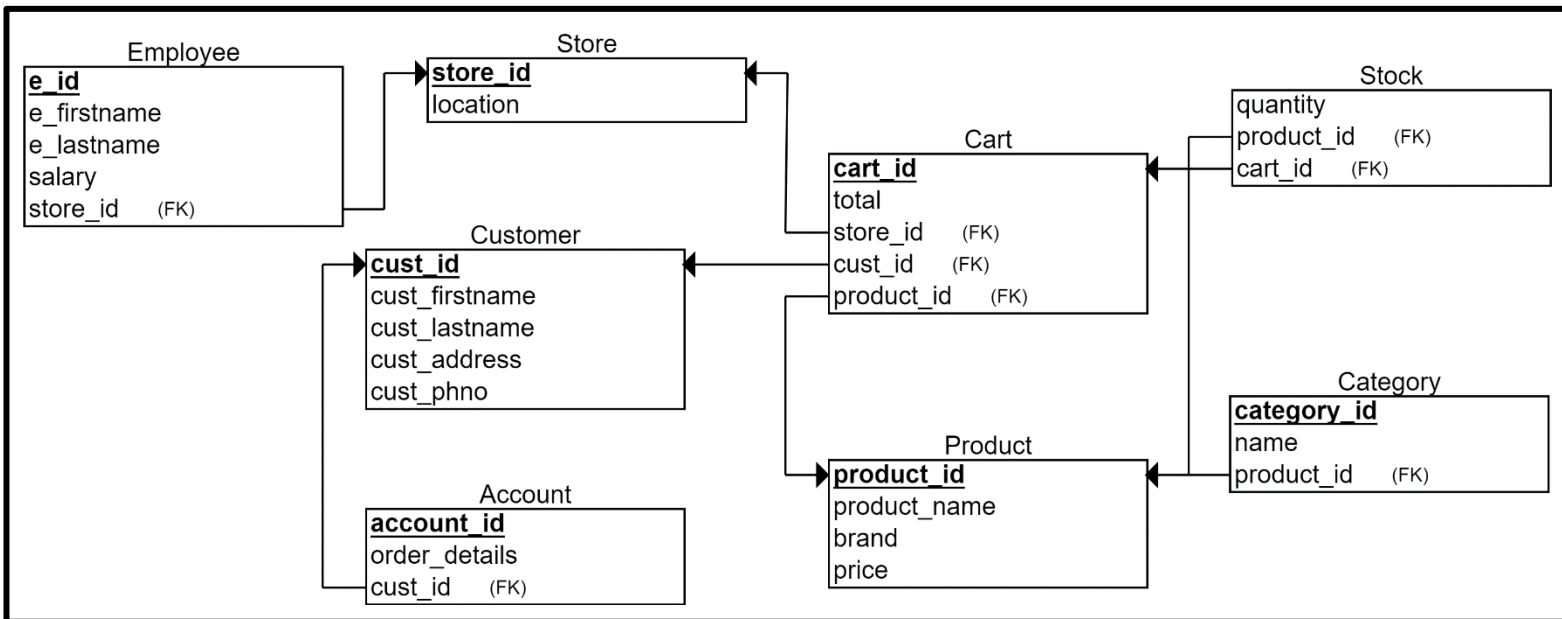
Employee
e_id
e_firstname
e_lastname
salary
store_id (FK)

Store
store_id
location

Stock
quantity
product_id (FK)
cart_id (FK)

Cart
cart_id
total
store_id (FK)
cust_id (FK)
product_id (FK)

Customer
cust_id
cust_firstname
cust_lastname
cust_address
cust_phno

Category
category_id
name
product_id (FK)

Product
product_id
product_name
brand
price

Account
account_id
order_details
cust_id (FK)